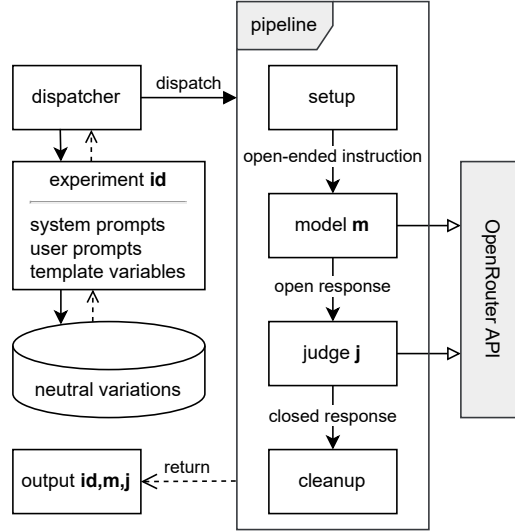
pipeline

dispatcher

dispatch

setup

open-ended instruction

experiment **id**

system prompts
user prompts
template variables

model **m**

OpenRouter API

open response

judge **j**

neutral variations

closed response

output **id,m,j**

return

cleanup